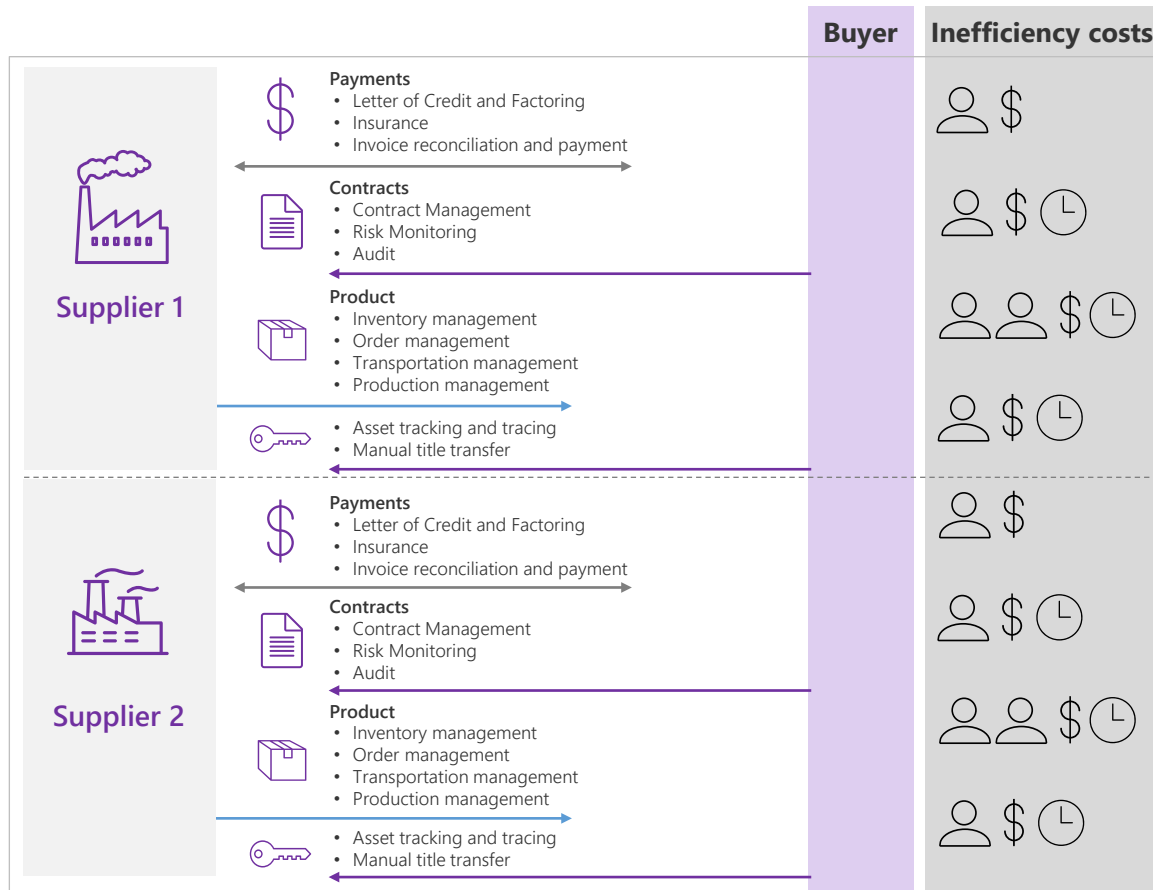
Buyer

Inefficiency costs

Supplier 1

Payments
• Letter of Credit and Factoring
• Insurance
• Invoice reconciliation and payment

$

Contracts
• Contract Management
• Risk Monitoring
• Audit

$

Product
• Inventory management
• Order management
• Transportation management
• Production management

$

• Asset tracking and tracing
• Manual title transfer

$

Supplier 2

Payments
• Letter of Credit and Factoring
• Insurance
• Invoice reconciliation and payment

$

Contracts
• Contract Management
• Risk Monitoring
• Audit

$

Product
• Inventory management
• Order management
• Transportation management
• Production management

$

• Asset tracking and tracing
• Manual title transfer

$